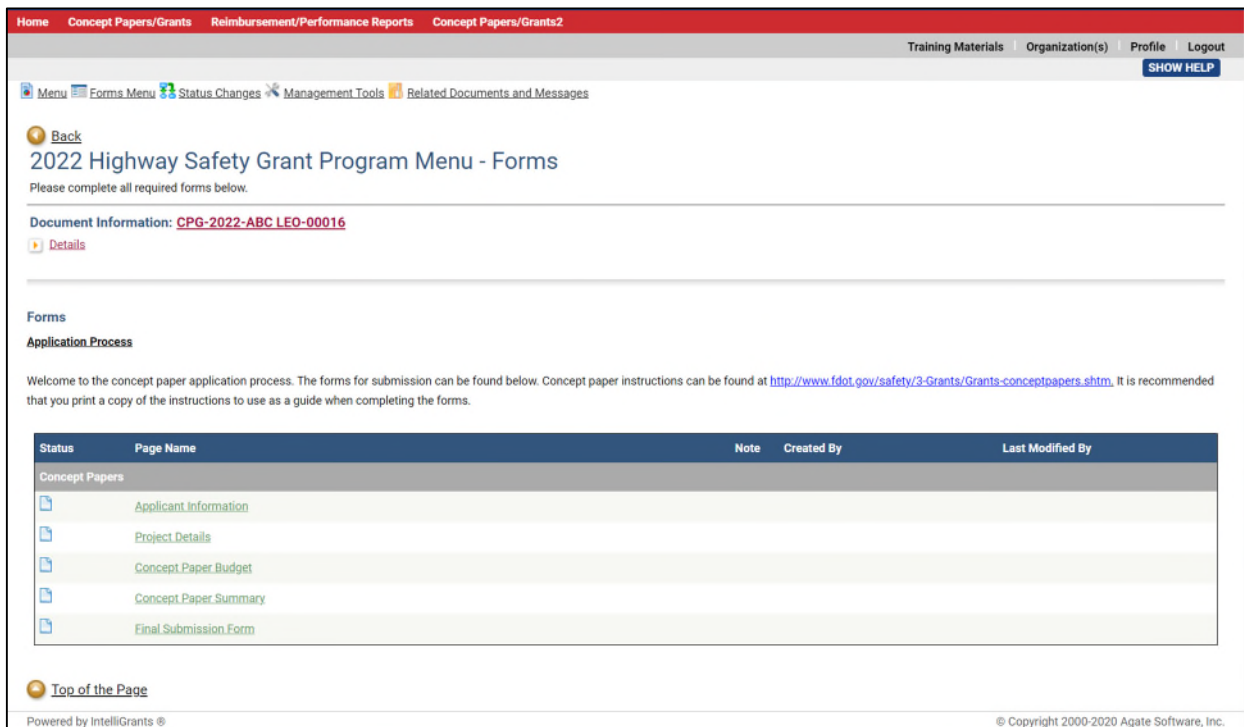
Home Concept Papers/Grants Reimbursement/Performance Reports Concept Papers/Grants2

Training Materials Organization(s) Profile Logout

SHOW HELP

Menu Forms Menu Status Changes Management Tools Related Documents and Messages

Back

2022 Highway Safety Grant Program Menu - Forms

Please complete all required forms below.

Document Information: CPG-2022-ABC LEO-00016

Details

Forms

Application Process

Welcome to the concept paper application process. The forms for submission can be found below. Concept paper instructions can be found at http://www.fdot.gov/safety/3-Grants/Grants-conceptpapers.shtm. It is recommended that you print a copy of the instructions to use as a guide when completing the forms.

| Status | Page Name | Note | Created By | Last Modified By |
|---|---|---|---|---|
| Concept Papers | | | | |
| | Applicant Information | | | |
| | Project Details | | | |
| | Concept Paper Budget | | | |
| | Concept Paper Summary | | | |
| | Final Submission Form | | | |

Top of the Page

Powered by IntelliGrants ®

© Copyright 2000-2020 Agate Software, Inc.